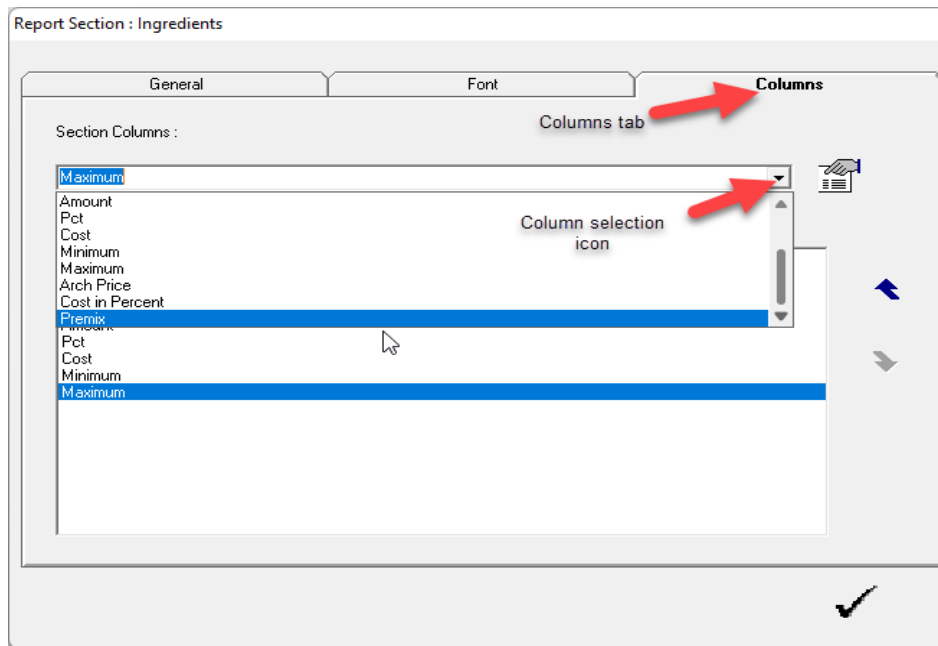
Report Section : Ingredients

General

Font

Columns

Columns tab

Section Columns :

Maximum

Amount
Pct
Cost
Minimum
Maximum
Arch Price
Cost in Percent
Premix

Column selection icon

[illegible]
Pct
Cost
Minimum
Maximum